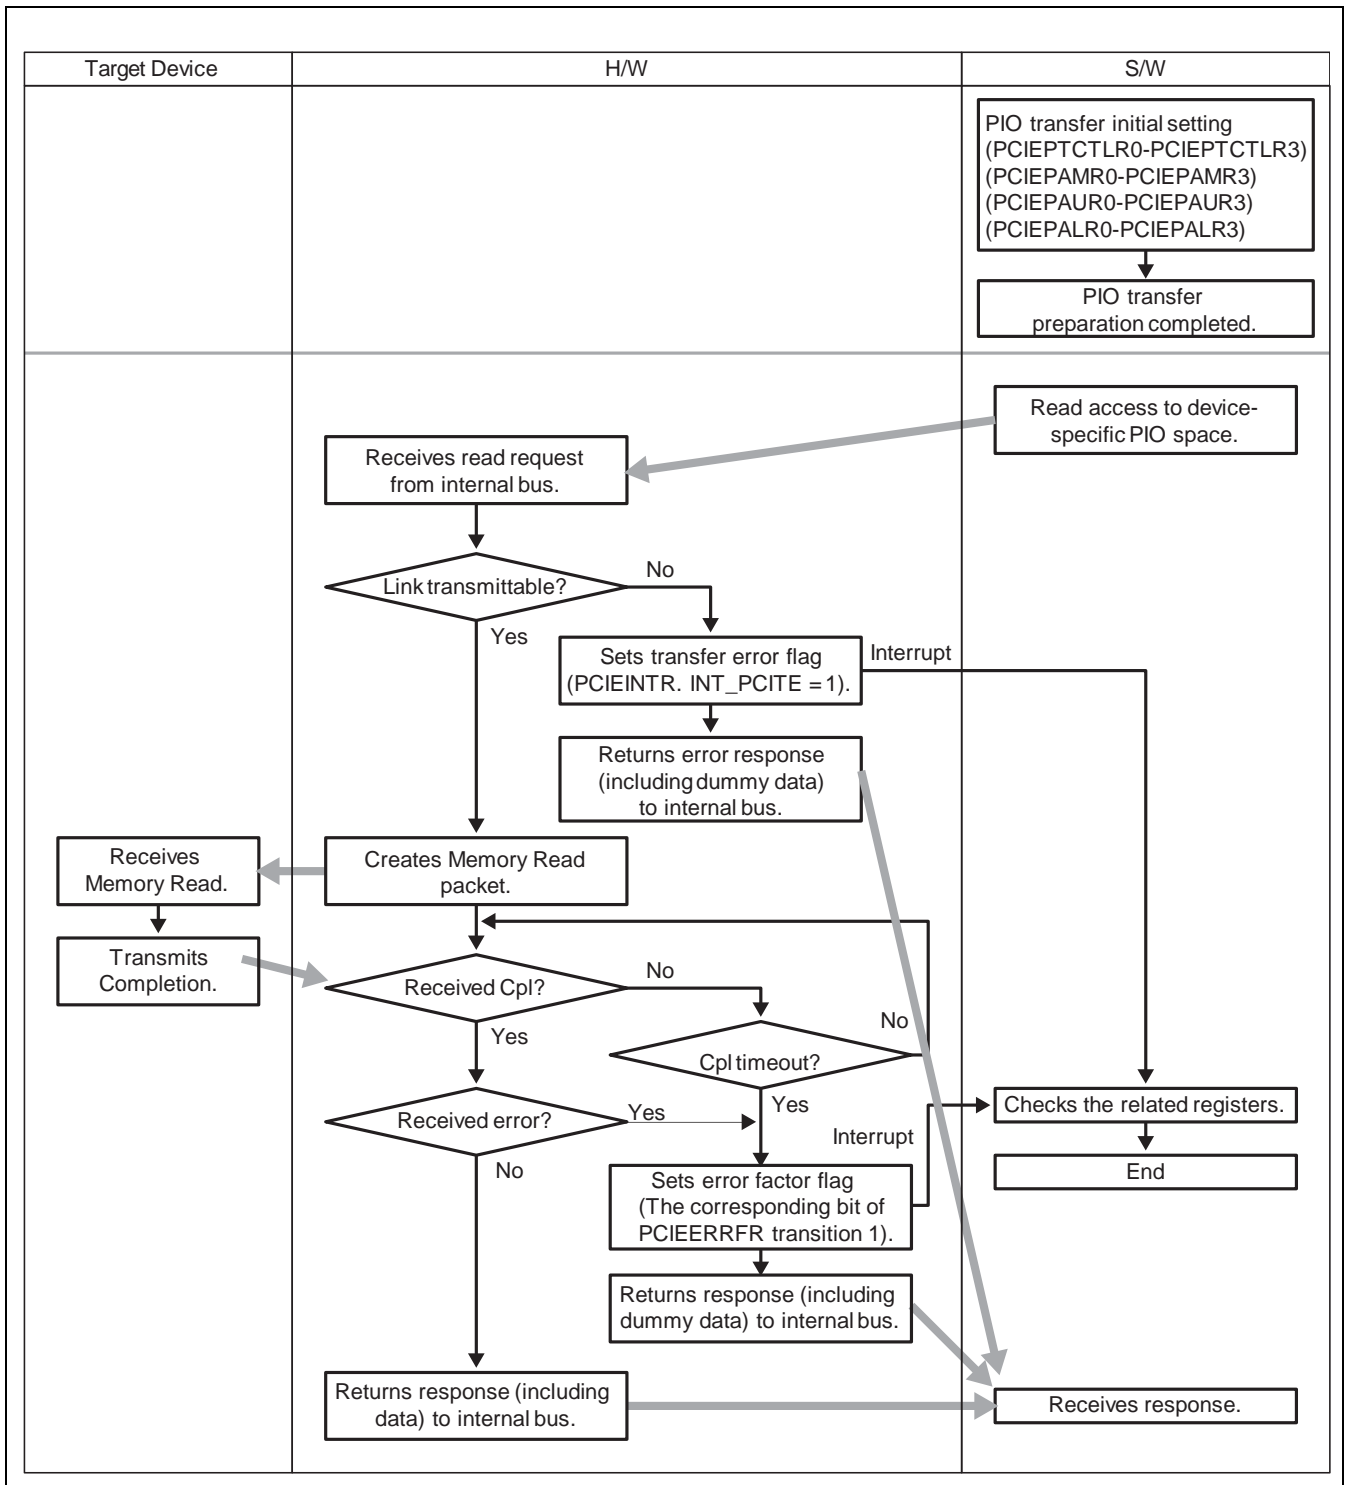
Target Device

H/W

S/W

PIO transfer initial setting (PCIEPTCTLR0-PCIEPTCTLR3) (PCIEPAMR0-PCIEPAMR3) (PCIEPAUR0-PCIEPAUR3) (PCIEPALR0-PCIEPALR3)

PIO transfer preparation completed.

Read access to device-specific PIO space.

Receives read request from internal bus.

Link transmittable?

No

Yes

Sets transfer error flag (PCIEINTR. INT_PCITE = 1).

Interrupt

Returns error response (including dummy data) to internal bus.

Receives Memory Read.

Creates Memory Read packet.

Transmits Completion.

Received Cpl?

No

Yes

No

Cpl timeout?

Yes

Received error?

Yes

Checks the related registers.

Interrupt

No

End

Sets error factor flag (The corresponding bit of PCIEERRFR transition 1).

Returns response (including dummy data) to internal bus.

Returns response (including data) to internal bus.

Receives response.